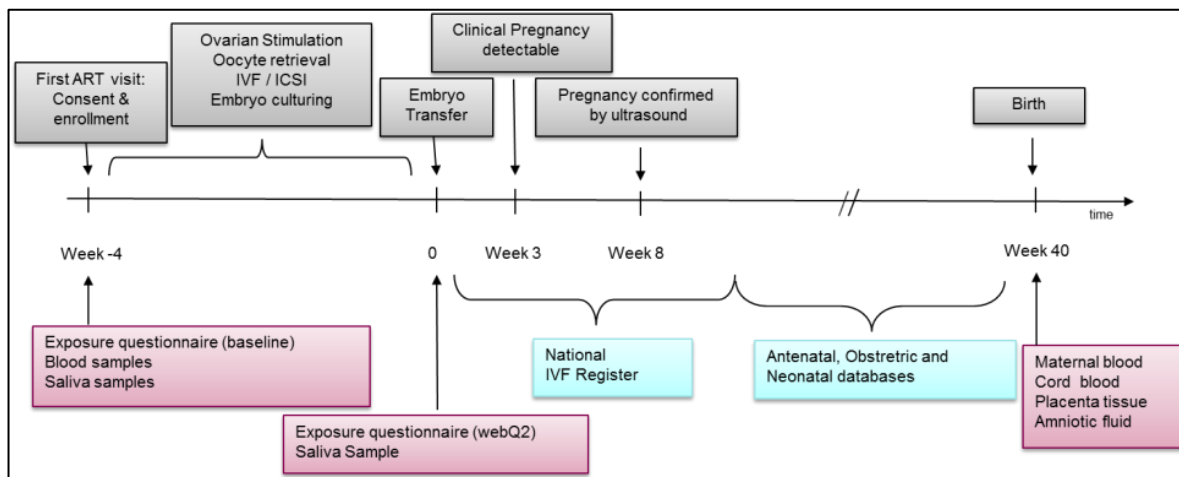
First ART visit: Consent & enrollment

Ovarian Stimulation
Oocyte retrieval
IVF / ICSI
Embryo culturing

Embryo Transfer

Clinical Pregnancy detectable

Pregnancy confirmed by ultrasound

Birth

time

Week -4

0

Week 3

Week 8

Week 40

Exposure questionnaire (baseline)
Blood samples
Saliva samples

Exposure questionnaire (webQ2)
Saliva Sample

National
IVF Register

Antenatal, Obstretric and Neonatal databases

Maternal blood
Cord blood
Placenta tissue
Amniotic fluid